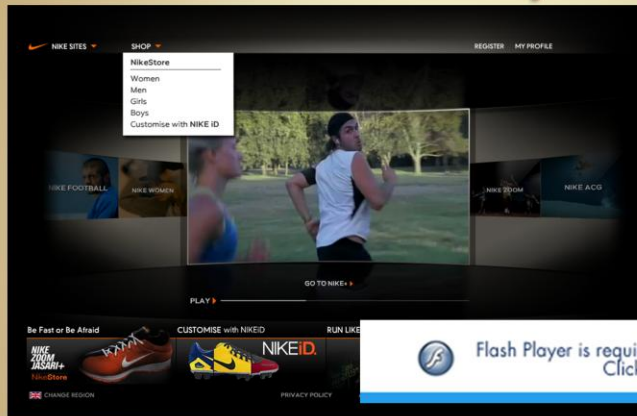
NIKE SITES SHOP REGISTER MY PROFILE

NikeStore
Women
Men
Girls
Boys
Customise with NIKE iD

NIKE FOOTBALL NIKE WOMEN NIKE ZOOM NIKE ACG

GO TO NIKE+

PLAY

Be Fast or Be Afraid
NIKE ZOOM JASARI+
NikeStore

CUSTOMISE with NIKEiD
NIKEiD.

RUN LIKE

Flash Player is requi
Click

CHANGE REGION PRIVACY POLICY